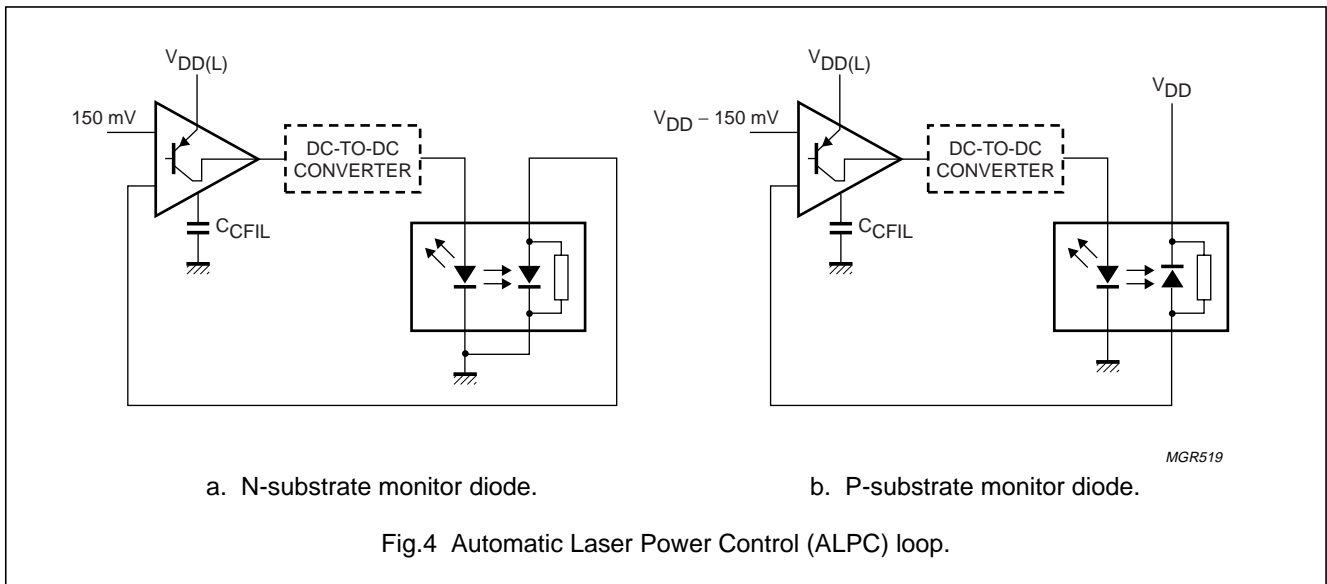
$V_{DD(L)}$

150 mV

DC-TO-DC CONVERTER

$C_{CFIL}$

$V_{DD(L)}$

$V_{DD}$

$V_{DD}$ – 150 mV

DC-TO-DC CONVERTER

$C_{CFIL}$

MGR519

a. N-substrate monitor diode.

b. P-substrate monitor diode.

Fig.4 Automatic Laser Power Control (ALPC) loop.